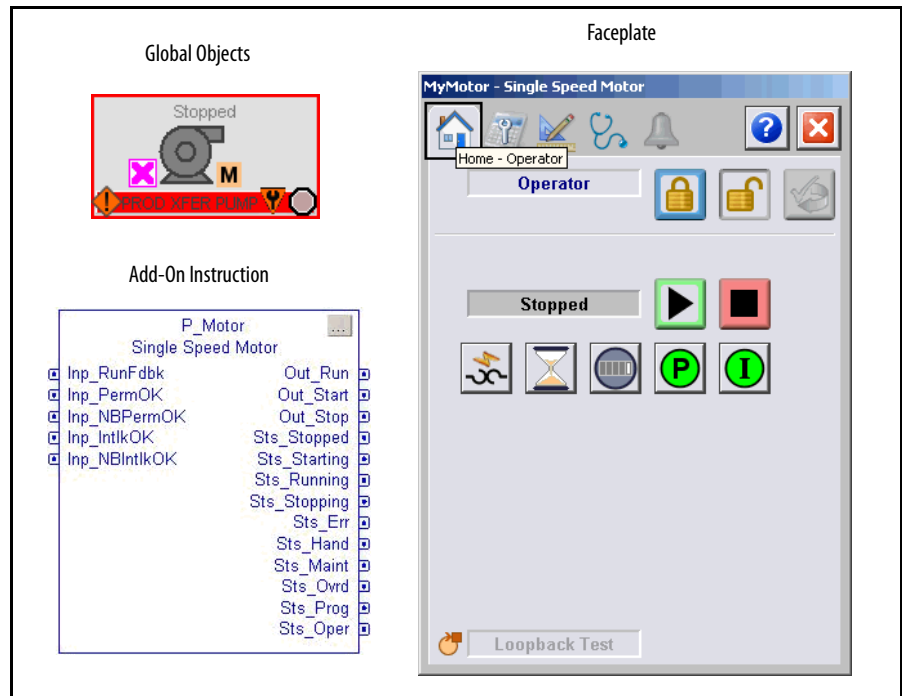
Global Objects

Stopped

M

PROD XFER PUMP

Add-On Instruction

P_Motor
Single Speed Motor

...

Inp_RunFdbk
Inp_PermOK
Inp_NBPermOK
Inp_IntlkOK
Inp_NBIntlkOK

Out_Run
Out_Start
Out_Stop
Sts_Stopped
Sts_Starting
Sts_Running
Sts_Stopping
Sts_Err
Sts_Hand
Sts_Maint
Sts_Ovrd
Sts_Prog
Sts_Oper

Faceplate

MyMotor - Single Speed Motor

Home - Operator

Operator

Stopped

P

I

Loopback Test